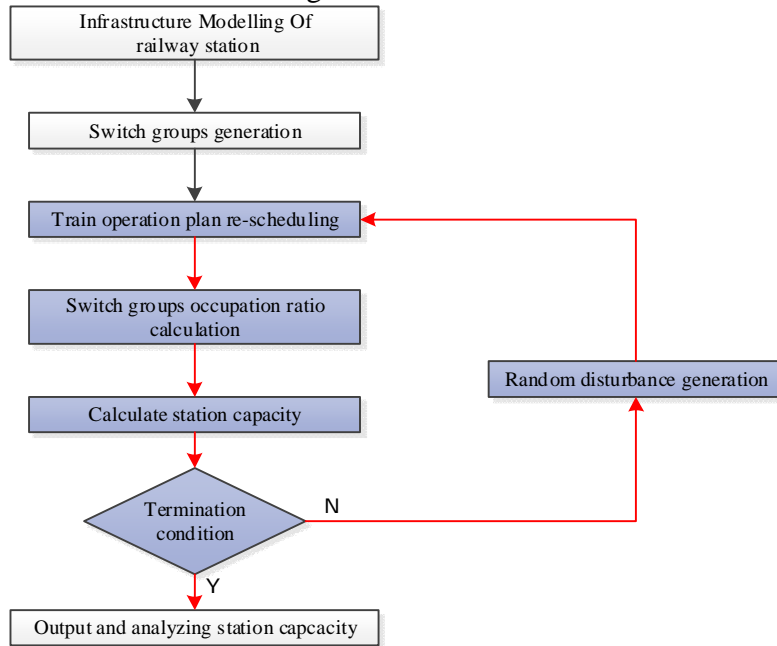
Infrastructure Modelling Of railway station

Switch groups generation

Train operation plan re-scheduling

Switch groups occupation ratio calculation

Calculate station capacity

Termination condition

N

Y

Random disturbance generation

Output and analyzing station capcacity